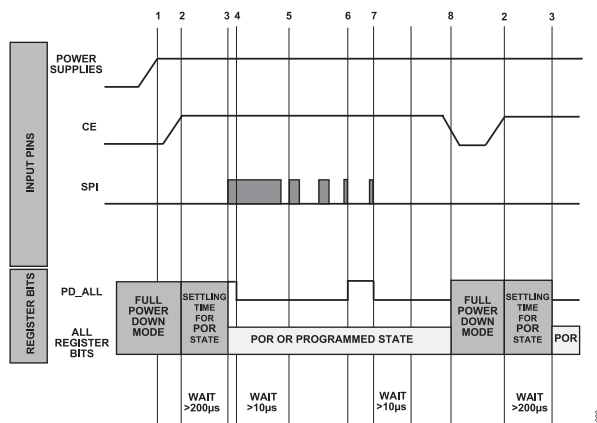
1 2 3 4 5 6 7 8 2 3

INPUT PINS

POWER SUPPLIES

CE

SPI

REGISTER BITS

PD_ALL

ALL REGISTER BITS

FULL POWER DOWN MODE

SETTLING TIME FOR POR STATE

POR OR PROGRAMMED STATE

FULL POWER DOWN MODE

SETTLING TIME FOR POR STATE

POR

WAIT >200µs

WAIT >10µs

WAIT >10µs

WAIT >200µs